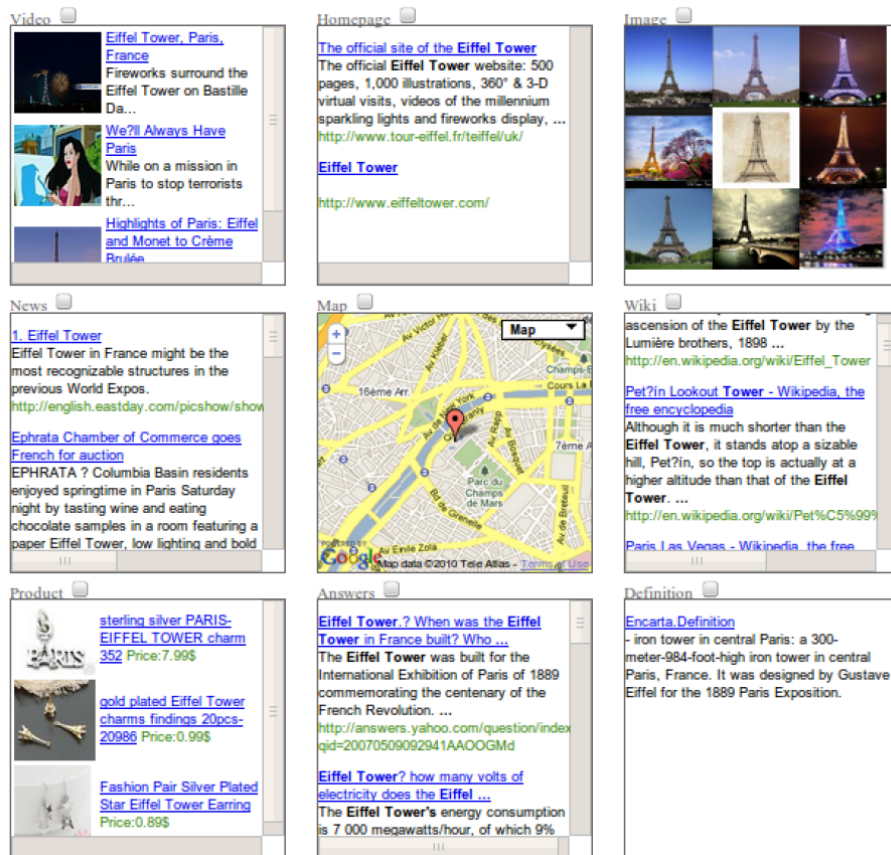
Video

Eiffel Tower, Paris, France
Fireworks surround the Eiffel Tower on Bastille Da...

We?ll Always Have Paris
While on a mission in Paris to stop terrorists thr...

Highlights of Paris: Eiffel and Monet to Crème Brulée

Homepage

The official site of the Eiffel Tower
The official Eiffel Tower website: 500 pages, 1,000 illustrations, 360° & 3-D virtual visits, videos of the millennium sparkling lights and fireworks display, ...
http://www.tour-eiffel.fr/teiffel/uk/

Eiffel Tower

http://www.eiffeltower.com/

Image

News

1. Eiffel Tower
Eiffel Tower in France might be the most recognizable structures in the previous World Expos.
http://english.eastday.com/picshow/show

Ephrata Chamber of Commerce goes French for auction
EPHRATA ? Columbia Basin residents enjoyed springtime in Paris Saturday night by tasting wine and eating chocolate samples in a room featuring a paper Eiffel Tower, low lighting and bold

Map

Map
Av Victor Hugo
16ème Arr.
Champs-É
Cours La
Av de New York
Quai Branly
Av Bosquet
7ème A
Parc du Champs de Mars
Bd de Grenelle
Av de Suffren
Av Émile Zola
Av de Breteuil
Map data ©2010 Tele Atlas - Terms of Use

Wiki

ascension of the Eiffel Tower by the Lumière brothers, 1898 ...
http://en.wikipedia.org/wiki/Eiffel_Tower

Pet?in Lookout Tower - Wikipedia, the free encyclopedia
Although it is much shorter than the Eiffel Tower, it stands atop a sizable hill, Pet?in, so the top is actually at a higher altitude than that of the Eiffel Tower. ...
http://en.wikipedia.org/wiki/Pet%C5%99

Paris Las Vegas - Wikipedia, the free

Product

sterling silver PARIS-EIFFEL TOWER charm 352 Price:7.99$

gold plated Eiffel Tower charms findings 20pcs-20986 Price:0.99$

Fashion Pair Silver Plated Star Eiffel Tower Earring Price:0.89$

Answers

Eiffel Tower.? When was the Eiffel Tower in France built? Who ...
The Eiffel Tower was built for the International Exhibition of Paris of 1889 commemorating the centenary of the French Revolution. ...
http://answers.yahoo.com/question/index qid=20070509092941AAOOGMd

Eiffel Tower? how many volts of electricity does the Eiffel ...
The Eiffel Tower's energy consumption is 7 000 megawatts/hour, of which 9%

Definition

Encarta.Definition
- iron tower in central Paris: a 300-meter-984-foot-high iron tower in central Paris, France. It was designed by Gustave Eiffel for the 1889 Paris Exposition.